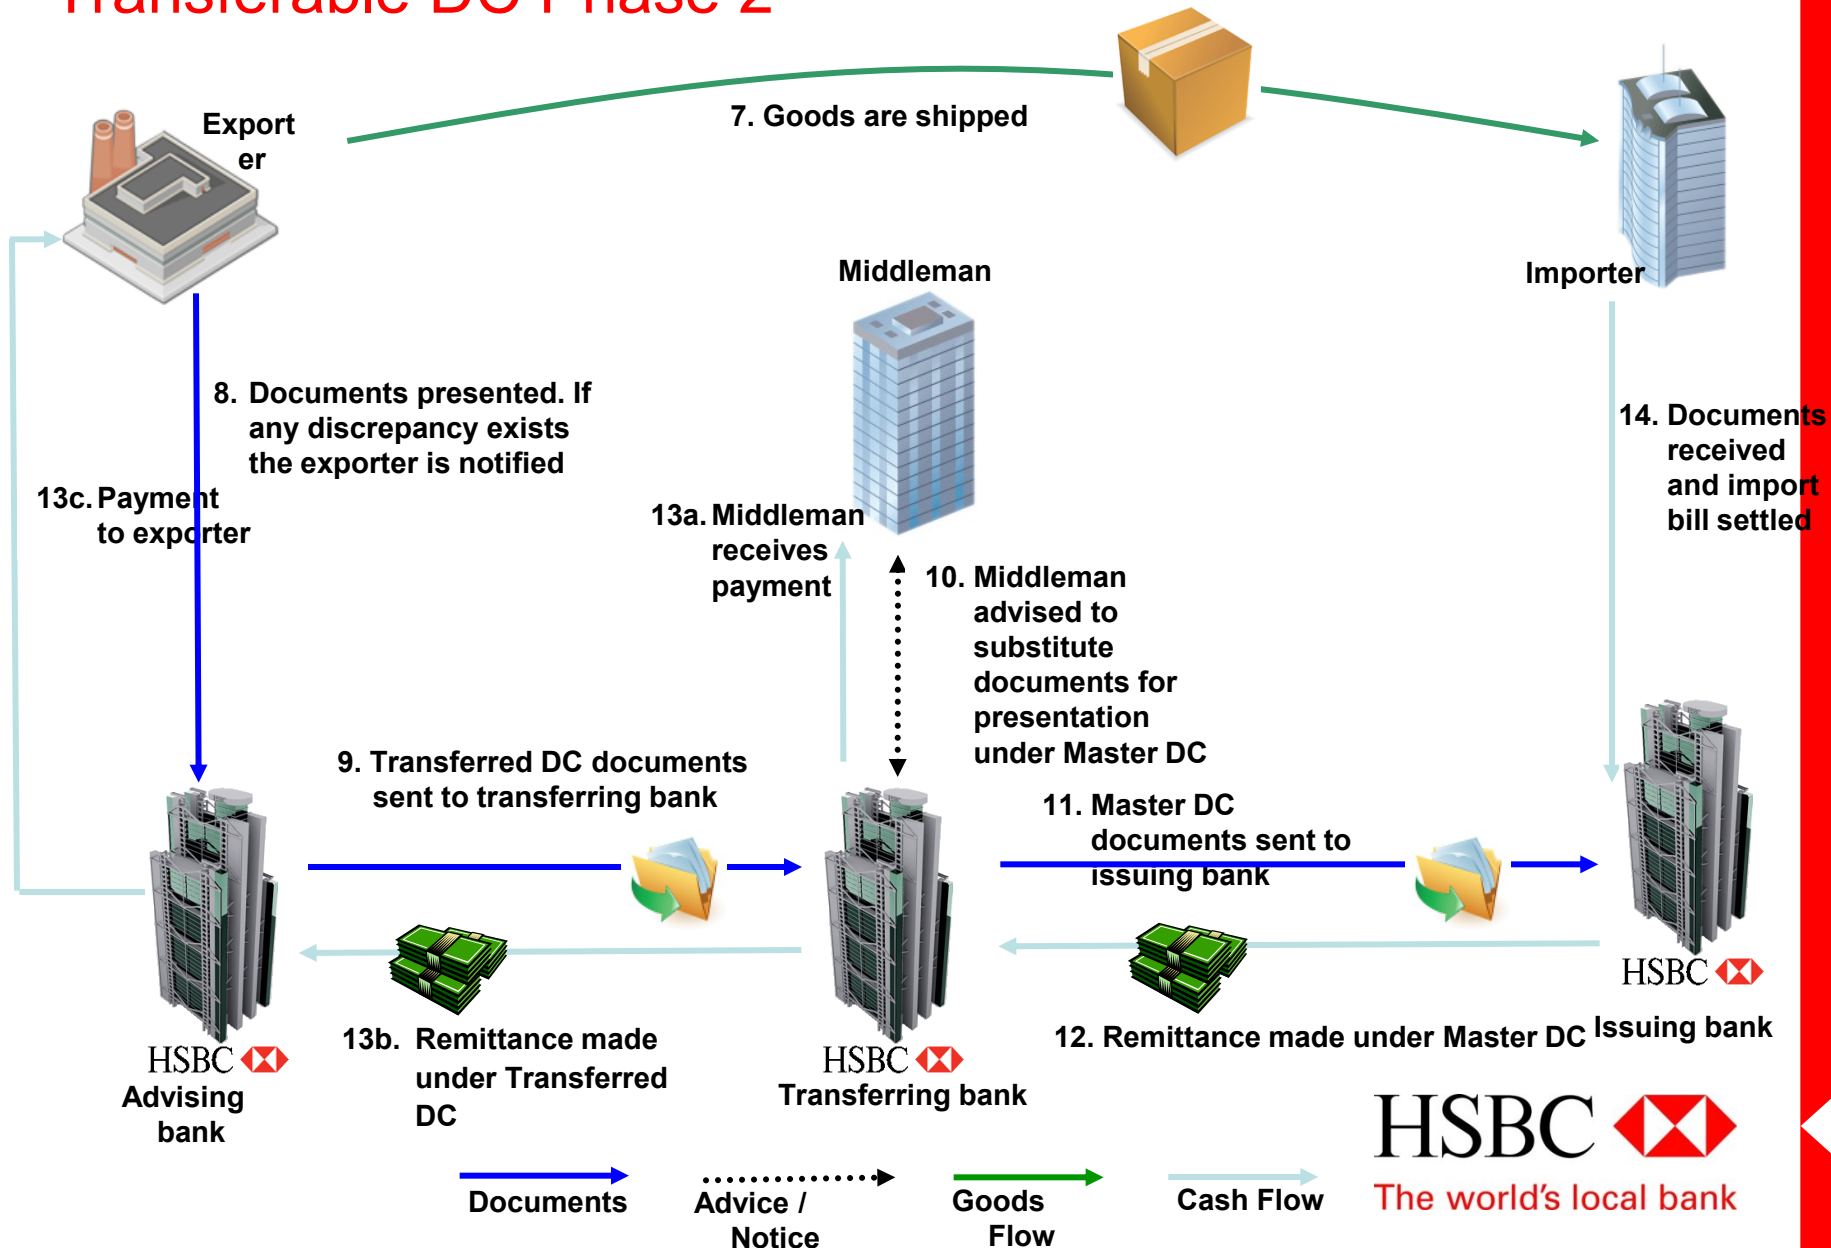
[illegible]

Exporter

7. Goods are shipped

Importer

Middleman

8. Documents presented. If any discrepancy exists the exporter is notified

13c. Payment to exporter

13a. Middleman receives payment

10. Middleman advised to substitute documents for presentation under Master DC

14. Documents received and import bill settled

9. Transferred DC documents sent to transferring bank

11. Master DC documents sent to issuing bank

HSBC

Issuing bank

12. Remittance made under Master DC

13b. Remittance made under Transferred DC

HSBC
Advising bank

HSBC
Transferring bank

Documents

Advice / Notice

Goods Flow

Cash Flow

HSBC
The world's local bank